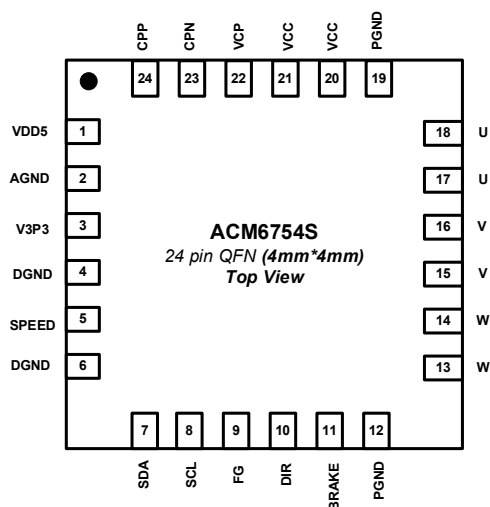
CPP CPN VCP VCC VCC PGND

24 23 22 21 20 19

VDD5 1
AGND 2
V3P3 3
DGND 4
SPEED 5
DGND 6

18 U
17 U
16 V
15 V
14 W
13 W

ACM6754S
24 pin QFN (4mm*4mm)
Top View

7 8 9 10 11 12

SDA SCL FG DIR BRAKE PGND